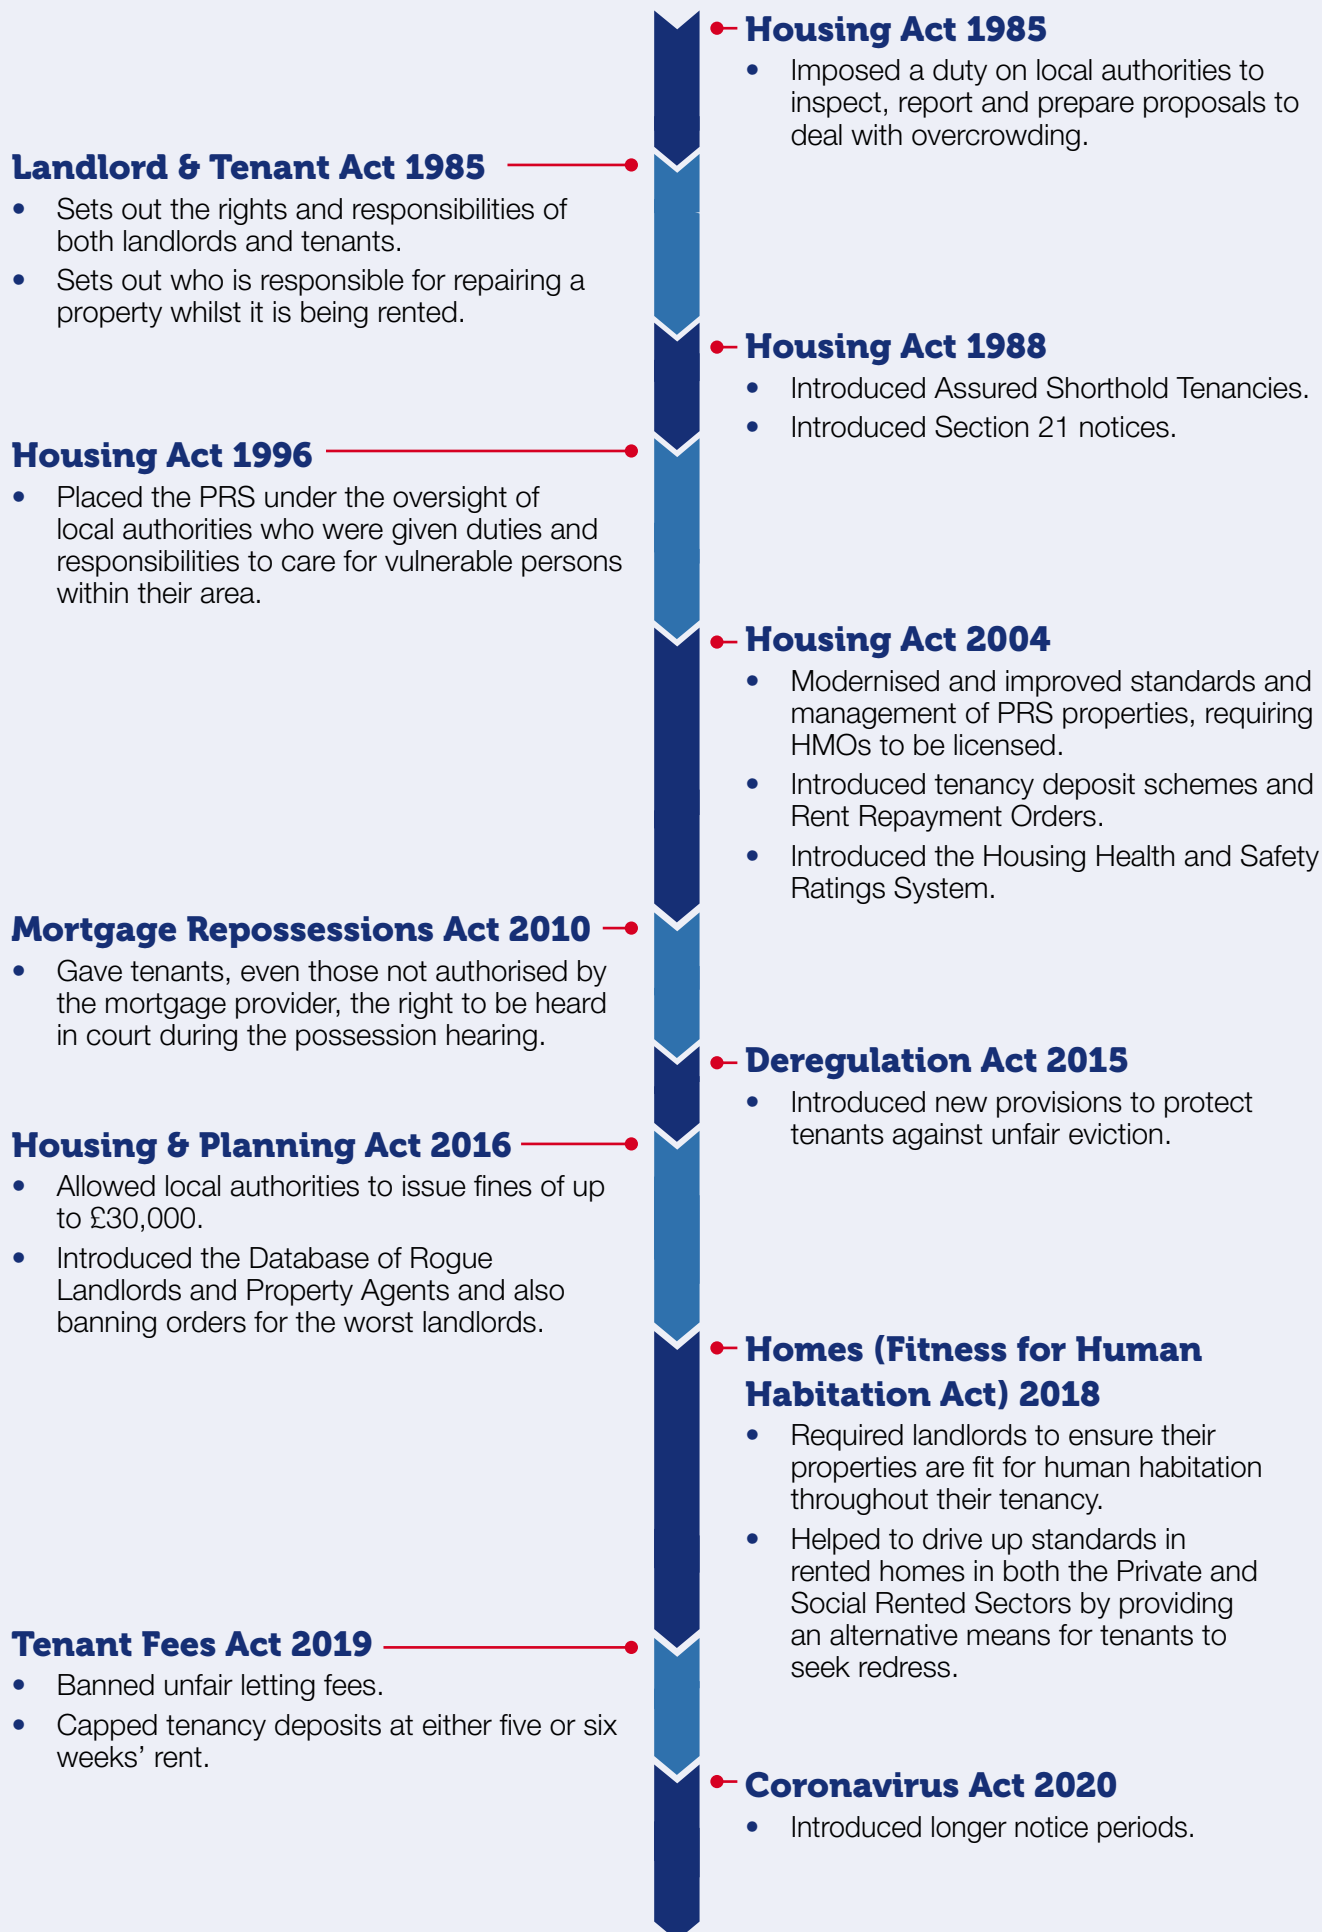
Housing Act 1985
- Imposed a duty on local authorities to inspect, report and prepare proposals to deal with overcrowding.

Landlord & Tenant Act 1985
- Sets out the rights and responsibilities of both landlords and tenants.
- Sets out who is responsible for repairing a property whilst it is being rented.

Housing Act 1988
- Introduced Assured Shorthold Tenancies.
- Introduced Section 21 notices.

Housing Act 1996
- Placed the PRS under the oversight of local authorities who were given duties and responsibilities to care for vulnerable persons within their area.

Housing Act 2004
- Modernised and improved standards and management of PRS properties, requiring HMOs to be licensed.
- Introduced tenancy deposit schemes and Rent Repayment Orders.
- Introduced the Housing Health and Safety Ratings System.

Mortgage Repossessions Act 2010
- Gave tenants, even those not authorised by the mortgage provider, the right to be heard in court during the possession hearing.

Deregulation Act 2015
- Introduced new provisions to protect tenants against unfair eviction.

Housing & Planning Act 2016
- Allowed local authorities to issue fines of up to £30,000.
- Introduced the Database of Rogue Landlords and Property Agents and also banning orders for the worst landlords.

Homes (Fitness for Human Habitation Act) 2018
- Required landlords to ensure their properties are fit for human habitation throughout their tenancy.
- Helped to drive up standards in rented homes in both the Private and Social Rented Sectors by providing an alternative means for tenants to seek redress.

Tenant Fees Act 2019
- Banned unfair letting fees.
- Capped tenancy deposits at either five or six weeks' rent.

Coronavirus Act 2020
- Introduced longer notice periods.